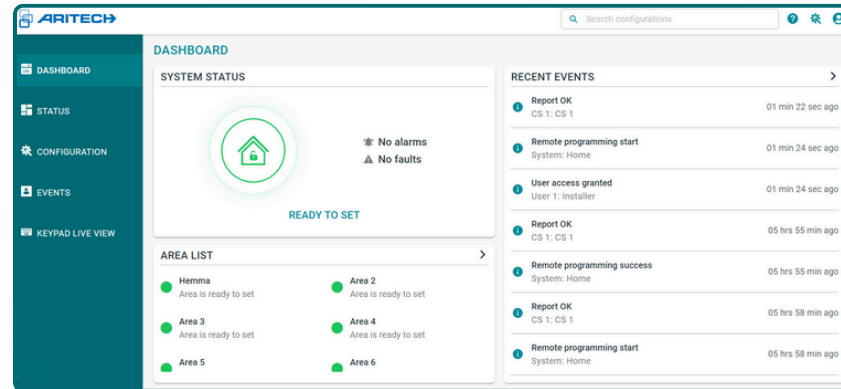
ARITECH

Search configurations

DASHBOARD

DASHBOARD

STATUS

CONFIGURATION

EVENTS

KEYPAD LIVE VIEW

SYSTEM STATUS

No alarms
No faults

READY TO SET

AREA LIST

Hemma
Area is ready to set

Area 2
Area is ready to set

Area 3
Area is ready to set

Area 4
Area is ready to set

Area 5

Area 6

RECENT EVENTS

Report OK
CS 1: CS 1
01 min 22 sec ago

Remote programming start
System: Home
01 min 24 sec ago

User access granted
User 1: Installer
01 min 24 sec ago

Report OK
CS 1: CS 1
05 hrs 55 min ago

Remote programming success
System: Home
05 hrs 55 min ago

Report OK
CS 1: CS 1
05 hrs 58 min ago

Remote programming start
System: Home
05 hrs 58 min ago